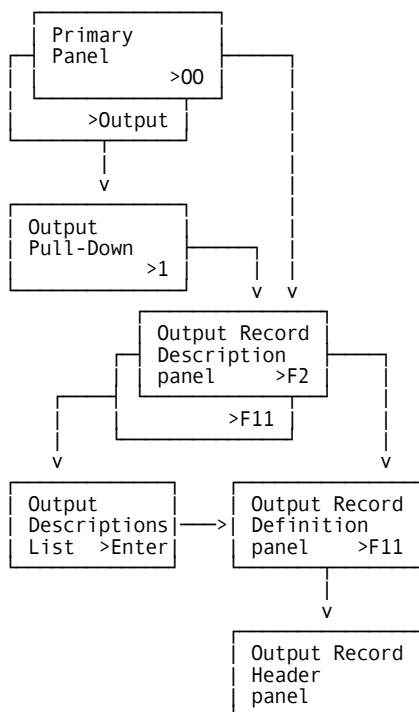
Primary Panel >00

>Output

v

Output Pull-Down >1

v v

Output Record Description panel >F2

>F11

v v

Output Descriptions List >Enter

--->

Output Record Definition panel >F11

v

Output Record Header panel